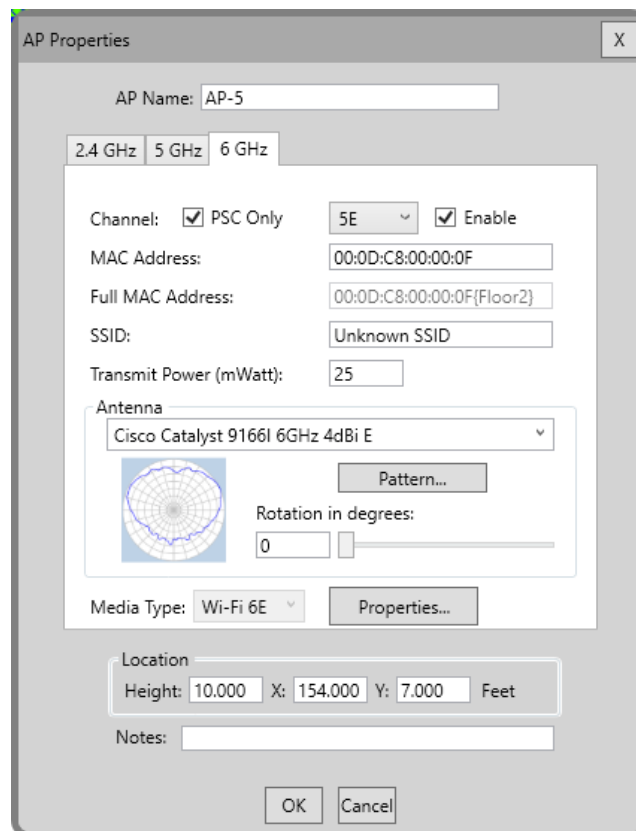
AP Properties

X

AP Name: AP-5

2.4 GHz | 5 GHz | 6 GHz

Channel: ☑ PSC Only 5E ☑ Enable

MAC Address: 00:0D:C8:00:00:0F

Full MAC Address: 00:0D:C8:00:00:0F{Floor2}

SSID: Unknown SSID

Transmit Power (mWatt): 25

Antenna

Cisco Catalyst 9166I 6GHz 4dBi E

Pattern...

Rotation in degrees:

0

Media Type: Wi-Fi 6E

Properties...

Location

Height: 10.000 X: 154.000 Y: 7.000 Feet

Notes:

OK

Cancel